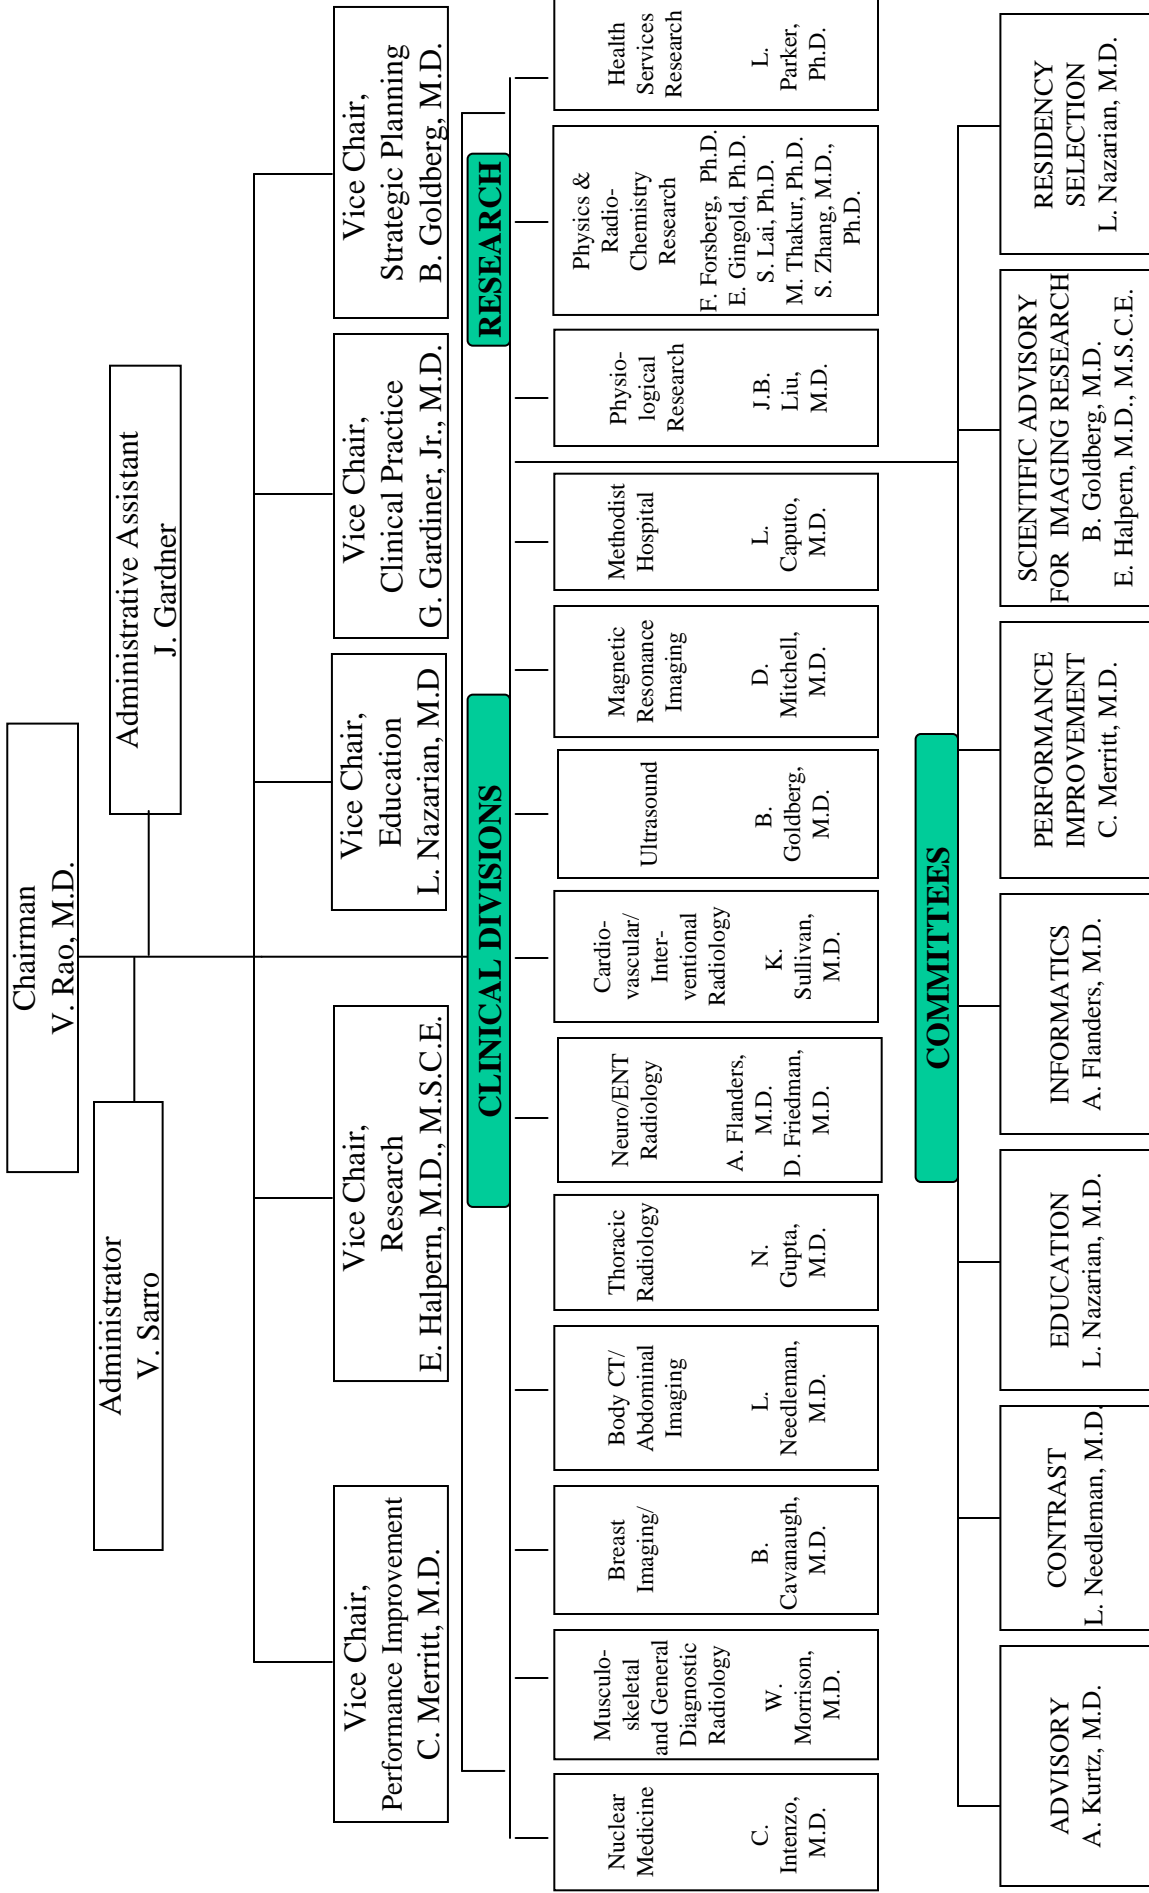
Chairman
V. Rao, M.D.

Administrative Assistant
J. Gardner

Administrator
V. Sarro

Vice Chair,
Strategic Planning
B. Goldberg, M.D.

Vice Chair,
Clinical Practice
G. Gardiner, Jr., M.D.

Vice Chair,
Education
L. Nazarian, M.D

Vice Chair,
Research
E. Halpern, M.D., M.S.C.E.

Vice Chair,
Performance Improvement
C. Merritt, M.D.

RESEARCH

Health Services Research
L. Parker, Ph.D.

Physics & Radio-Chemistry Research
F. Forsberg, Ph.D.
E. Gingold, Ph.D.
S. Lai, Ph.D.
M. Thakur, Ph.D.
S. Zhang, M.D., Ph.D.

Physio-logical Research
J.B. Liu, M.D.

CLINICAL DIVISIONS

Methodist Hospital
L. Caputo, M.D.

Magnetic Resonance Imaging
D. Mitchell, M.D.

Ultrasound
B. Goldberg, M.D.

Cardio-vascular/ Inter-ventional Radiology
K. Sullivan, M.D.

Neuro/ENT Radiology
A. Flanders, M.D.
D. Friedman, M.D.

Thoracic Radiology
N. Gupta, M.D.

Body CT/ Abdominal Imaging
L. Needleman, M.D.

Breast Imaging/
B. Cavanaugh, M.D.

Musculo-skeletal and General Diagnostic Radiology
W. Morrison, M.D.

Nuclear Medicine
C. Intenzo, M.D.

COMMITTEES

RESIDENCY SELECTION
L. Nazarian, M.D.

SCIENTIFIC ADVISORY FOR IMAGING RESEARCH
B. Goldberg, M.D.
E. Halpern, M.D., M.S.C.E.

PERFORMANCE IMPROVEMENT
C. Merritt, M.D.

INFORMATICS
A. Flanders, M.D.

EDUCATION
L. Nazarian, M.D.

CONTRAST
L. Needleman, M.D.

ADVISORY
A. Kurtz, M.D.